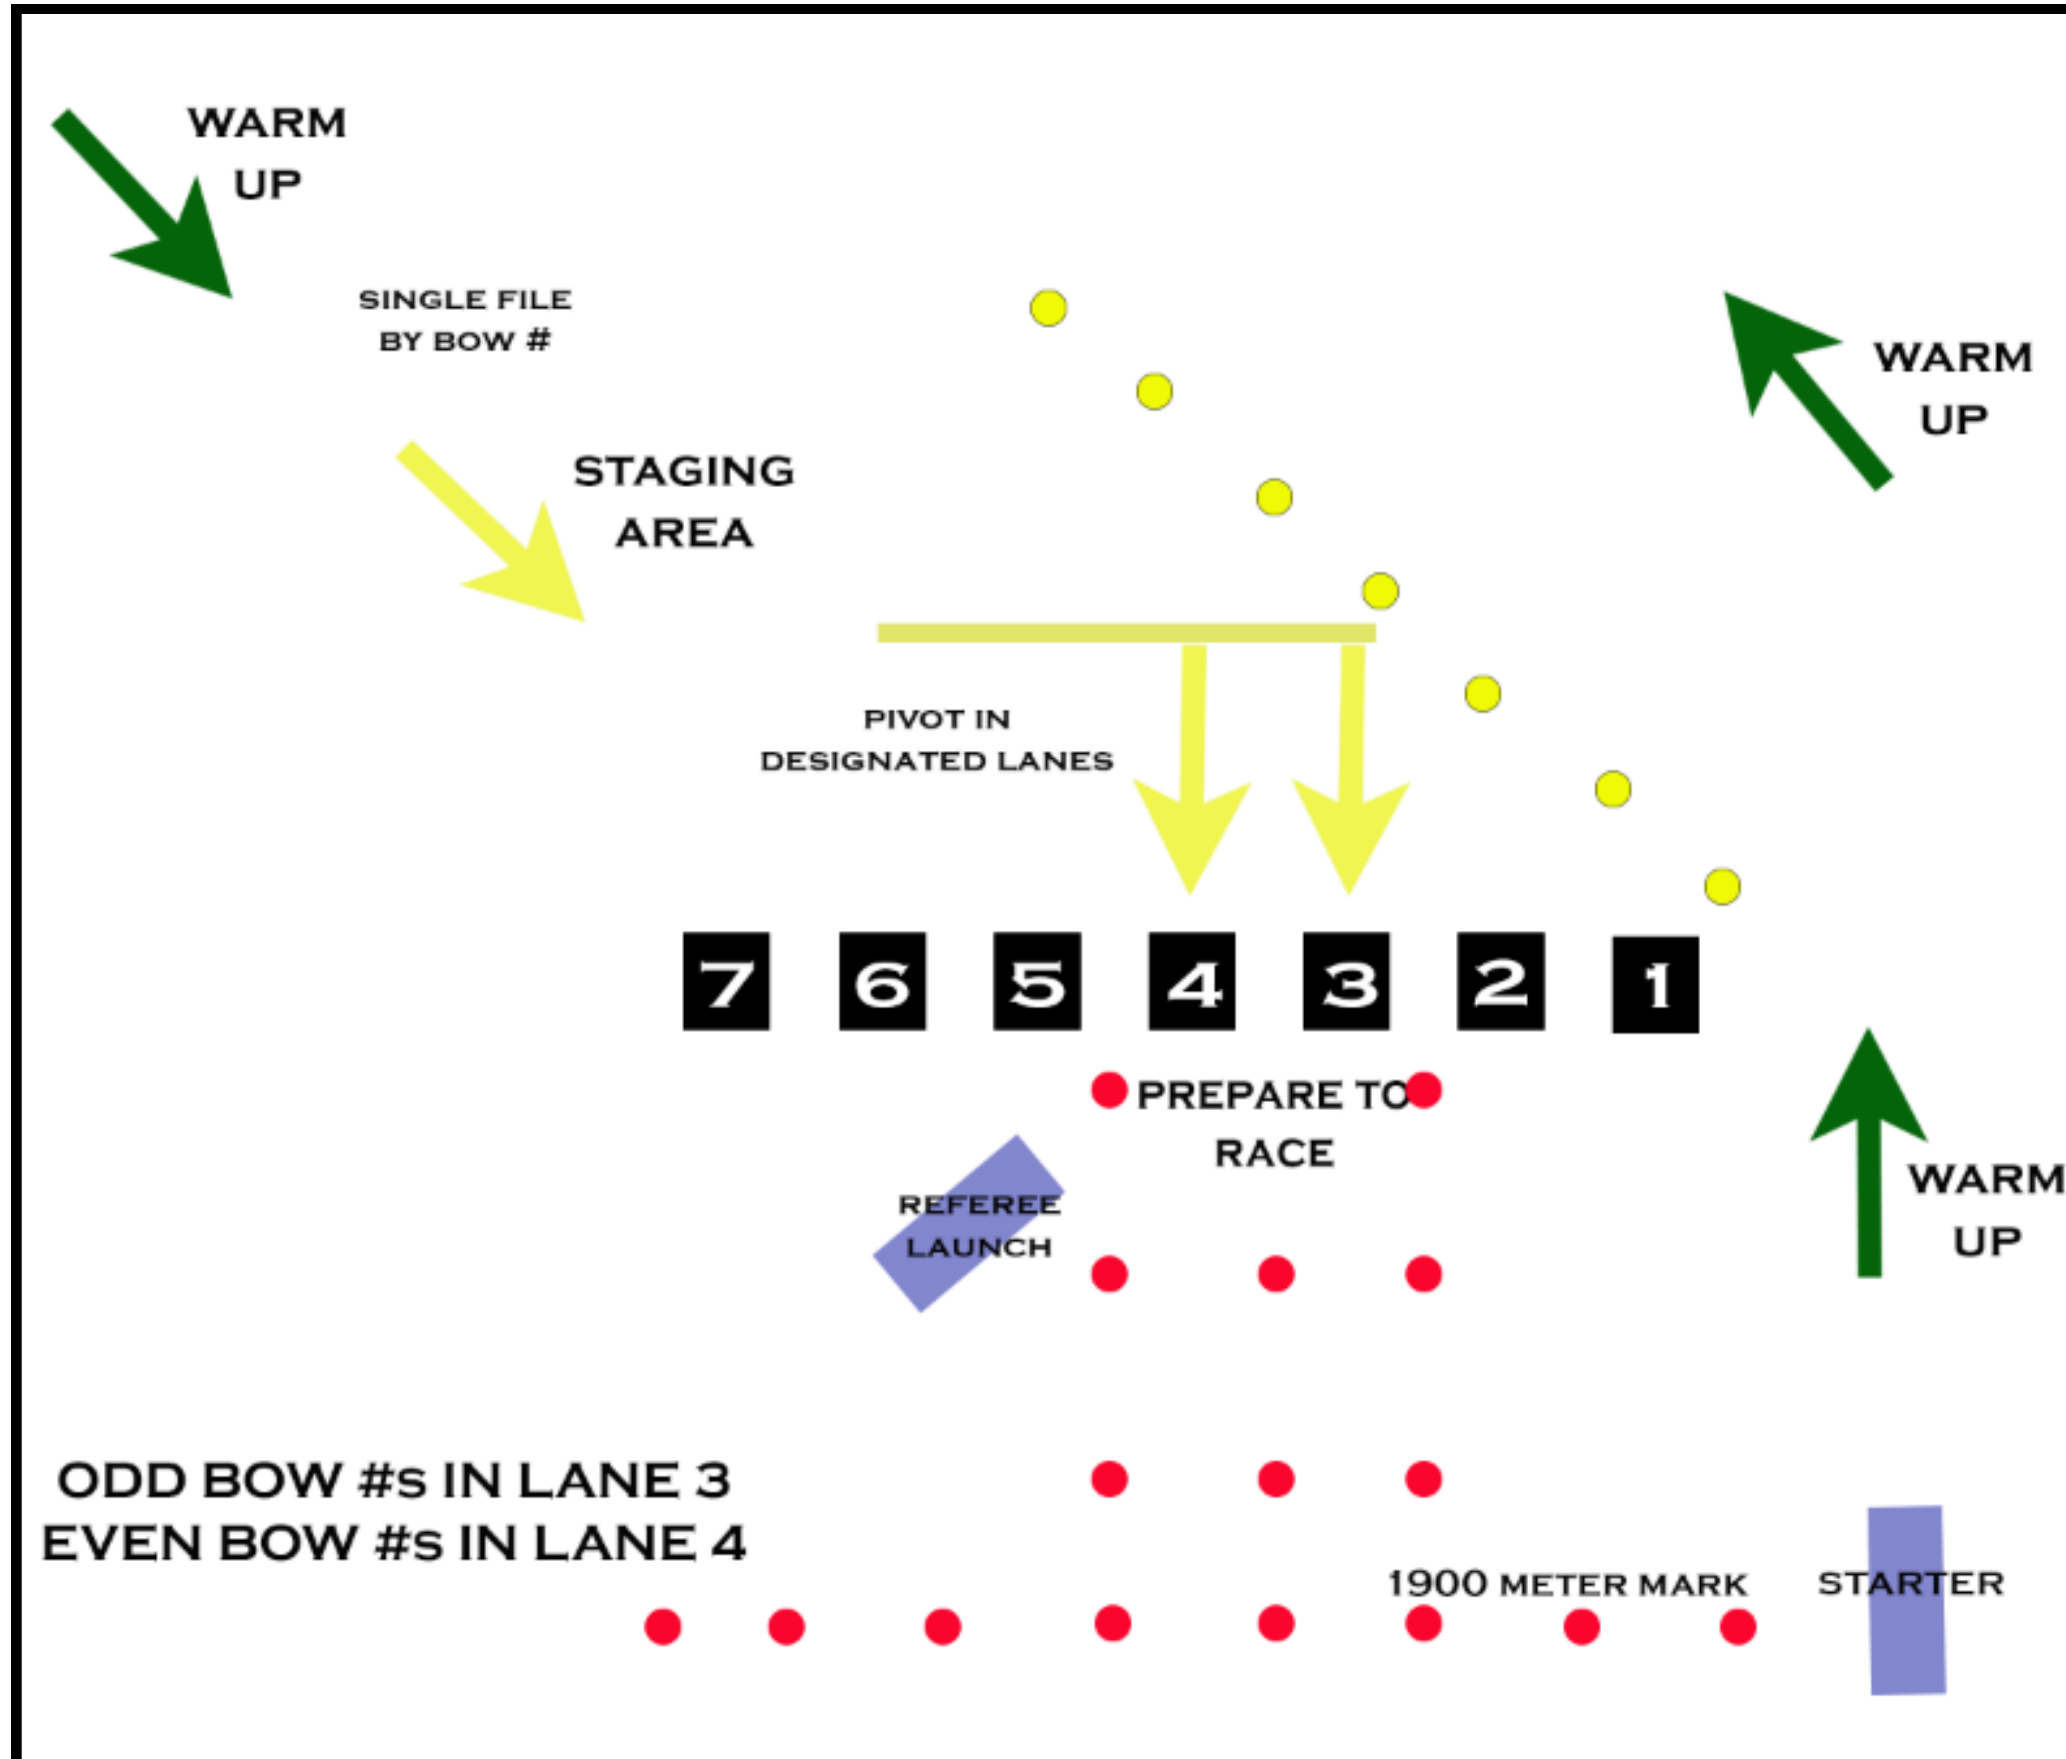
WARM UP

SINGLE FILE BY BOW #

WARM UP

STAGING AREA

PIVOT IN DESIGNATED LANES

7 6 5 4 3 2 1

PREPARE TO RACE

WARM UP

REFEREE LAUNCH

ODD BOW #s IN LANE 3
EVEN BOW #s IN LANE 4

1900 METER MARK

STARTER